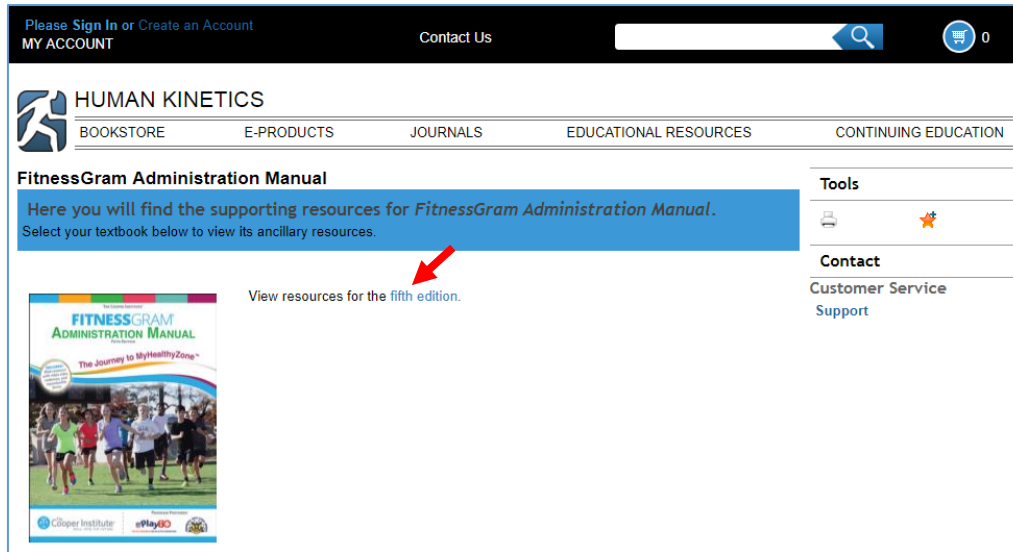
Please Sign In or Create an Account
MY ACCOUNT

Contact Us

0

HUMAN KINETICS

BOOKSTORE E-PRODUCTS JOURNALS EDUCATIONAL RESOURCES CONTINUING EDUCATION

FitnessGram Administration Manual

Here you will find the supporting resources for *FitnessGram Administration Manual*.

Select your textbook below to view its ancillary resources.

View resources for the fifth edition.

THE COOPER INSTITUTE

FITNESSGRAM

ADMINISTRATION MANUAL

Fifth Edition

The Journey to MyHealthyZone

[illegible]

The Cooper Institute

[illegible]

Tools

Contact

Customer Service

Support